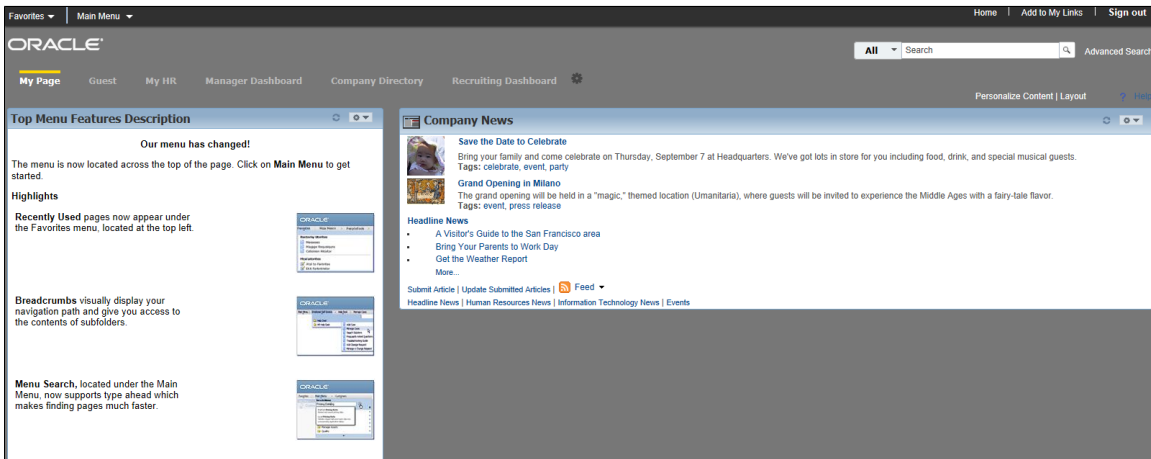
Favorites ▾ | Main Menu ▾

Home | Add to My Links | Sign out

ORACLE

All ▾ Search

Advanced Search

My Page Guest My HR Manager Dashboard Company Directory Recruiting Dashboard

Personalize Content | Layout

Help

Top Menu Features Description

Our menu has changed!

The menu is now located across the top of the page. Click on **Main Menu** to get started.

**Highlights**

**Recently Used** pages now appear under the Favorites menu, located at the top left.

**Breadcrumbs** visually display your navigation path and give you access to the contents of subfolders.

**Menu Search,** located under the Main Menu, now supports type ahead which makes finding pages much faster.

Company News

Save the Date to Celebrate

Bring your family and come celebrate on Thursday, September 7 at Headquarters. We've got lots in store for you including food, drink, and special musical guests.

**Tags:** celebrate, event, party

Grand Opening in Milano

The grand opening will be held in a "magic," themed location (Umanitaria), where guests will be invited to experience the Middle Ages with a fairy-tale flavor.

**Tags:** event, press release

Headline News

- A Visitor's Guide to the San Francisco area
- Bring Your Parents to Work Day
- Get the Weather Report

More...

Submit Article | Update Submitted Articles | Feed ▾

Headline News | Human Resources News | Information Technology News | Events